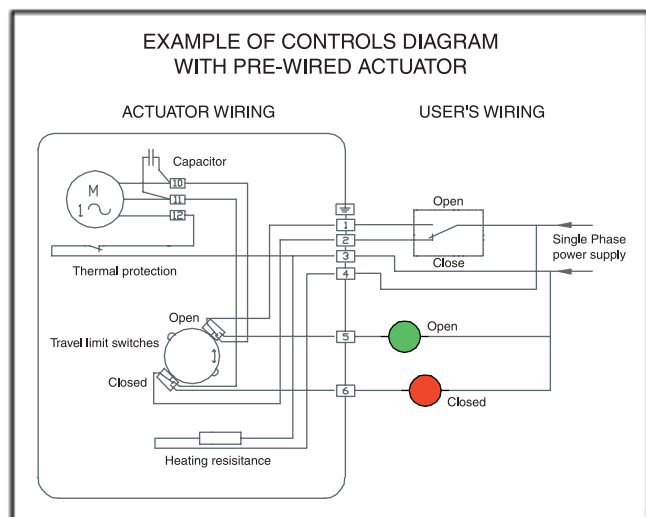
EXAMPLE OF CONTROLS DIAGRAM
WITH PRE-WIRED ACTUATOR

ACTUATOR WIRING

USER'S WIRING

Capacitor

M
$1\sim$

10
11
12

Thermal protection

Open

Travel limit switches

Closed

Heating resisitance

1
2
3
4
5
6

Open

Close

Single Phase power supply

Open

Closed